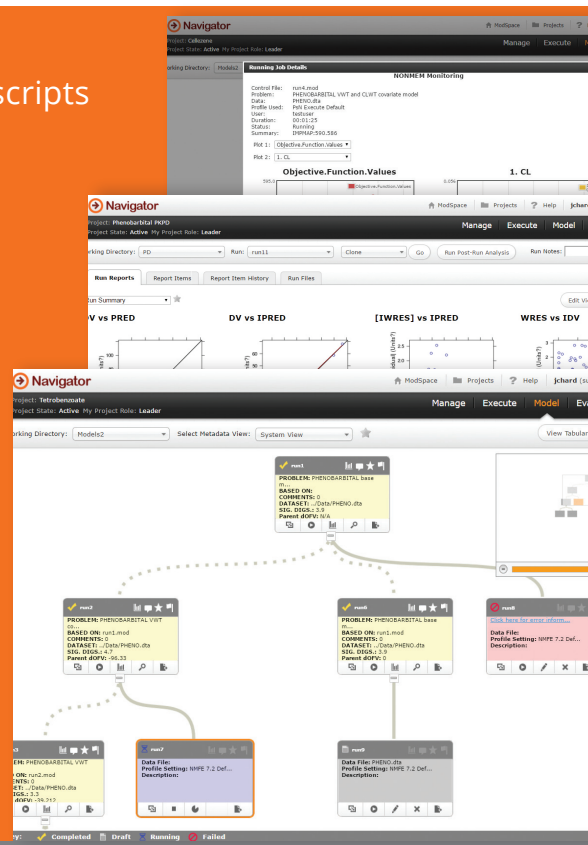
scripts

Navigator
ModSpace | Projects
Project: Cellsucrs
Project State: Active My Project Role: Leader
Manage Execute
Working Directory: Models2
Running Job Details
NONMEM Monitoring
Control File: run4.mod
Problem: PHENOBARBITAL VWT and CLWT covariate model
Data: PHENO.dta
Profile Used: PsN Execute Default
User: testuser
Duration: 00:01:25
Status: Running
Summary: IMPMAP:590.586
Plot 1: Objective.Function.Values
Plot 2: 1. CL
Objective.Function.Values
1. CL

Navigator
ModSpace | Projects | Help | jchard
Project: Phenobarbital PKPD
Project State: Active My Project Role: Leader
Manage Execute Model
Working Directory: PD
Run: run11
Clone
Go
Run Post-Run Analysis
Run Notes:
Run Reports
Report Items
Report Item History
Run Files
Run Summary
Edit Vi
DV vs PRED
DV vs IPRED
[IWRES] vs IPRED
WRES vs IDV

Navigator
ModSpace | Projects | Help | jchard (su
Project: Tetrobenzmate
Project State: Active My Project Role: Leader
Manage Execute Model Ev
Working Directory: Models2
Select Metadata View: System View
View Tabular

run1
PROBLEM: PHENOBARBITAL base m...
BASED ON:
COMMENTS: 0
DATASET: ../Data/PHENO.dta
SIG. DIGS.: 3.9
Parent dOFV: N/A

run2
PROBLEM: PHENOBARBITAL VWT co...
BASED ON: run1.mod
COMMENTS: 0
DATASET: ../Data/PHENO.dta
SIG. DIGS.: 4.7
Parent dOFV: -98.33

run6
PROBLEM: PHENOBARBITAL base m...
BASED ON: run1.mod
COMMENTS: 0
DATASET: ../Data/PHENO.dta
SIG. DIGS.: 3.9
Parent dOFV: 0

run8
Click here for error inform...
Data File:
Profile Setting: NMFE 7.2 Def...
Description:

run3
PROBLEM: PHENOBARBITAL VWT
ON: run2.mod
COMMENTS: 0
DATASET: ../Data/PHENO.dta
DIGS.: 3.3
dOFV: -39.217

run7
Data File:
Profile Setting: NMFE 7.2 Def...
Description:

run9
Data File: PHENO.dta
Profile Setting: NMFE 7.2 Def...
Description:

Legend: Completed Draft Running Failed